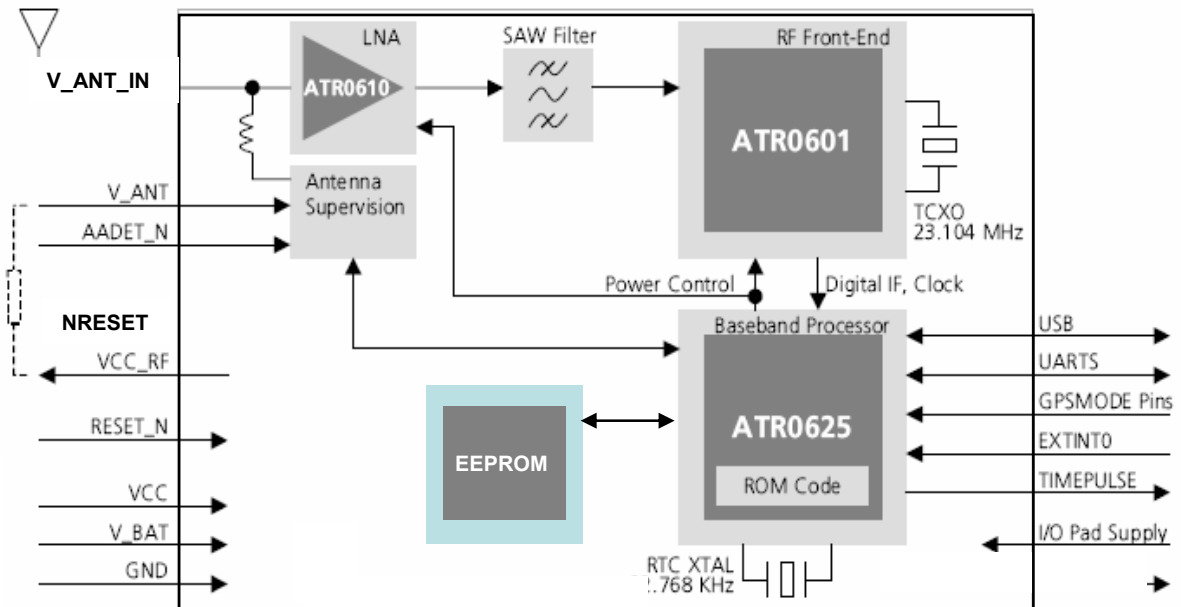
V_ANT_IN

LNA

ATR0610

SAW Filter

RF Front-End

ATR0601

TCXO
23.104 MHz

V_ANT

AADET_N

Antenna Supervision

Power Control

Digital IF, Clock

NRESET

VCC_RF

Baseband Processor

ATR0625

ROM Code

EEPROM

USB

UARTS

GPSMODE Pins

EXTINT0

TIMEPULSE

I/O Pad Supply

RESET_N

VCC

V_BAT

GND

RTC XTAL
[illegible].768 KHz